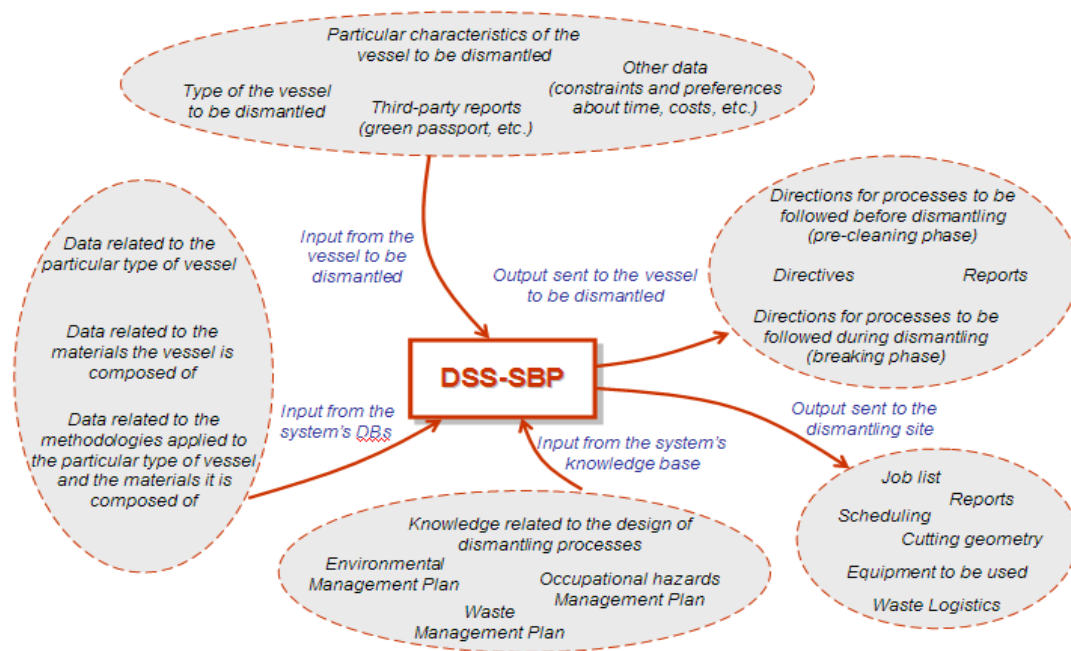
Particular characteristics of the vessel to be dismantled

Type of the vessel to be dismantled

Third-party reports (green passport, etc.)

Other data (constraints and preferences about time, costs, etc.)

Input from the vessel to be dismantled

Data related to the particular type of vessel

Data related to the materials the vessel is composed of

Data related to the methodologies applied to the particular type of vessel and the materials it is composed of

Input from the system's DBs

DSS-SBP

Output sent to the vessel to be dismantled

Directions for processes to be followed before dismantling (pre-cleaning phase)

Directives

Reports

Directions for processes to be followed during dismantling (breaking phase)

Output sent to the dismantling site

Input from the system's knowledge base

Knowledge related to the design of dismantling processes

Environmental Management Plan

Occupational hazards Management Plan

Waste Management Plan

Job list

Reports

Scheduling

Cutting geometry

Equipment to be used

Waste Logistics